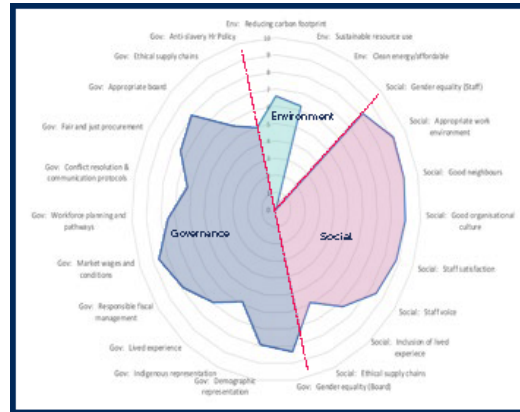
Env: Reducing carbon footprint

Env: Sustainable resource use

Env: Clean energy/affordable

Social: Gender equality (Staff)

Social: Appropriate work environment

Social: Good neighbours

Social: Good organisational culture

Social: Staff satisfaction

Social: Staff voice

Social: Inclusion of lived experience

Social: Ethical supply chains

Social: Gender equality (Board)

Gov: Demographic representation

Gov: Indigenous representation

Gov: Lived experience

Gov: Responsible fiscal management

Gov: Market wages and conditions

Gov: Workforce planning and pathways

Gov: Conflict resolution & communication protocols

Gov: Fair and just procurement

Gov: Appropriate board

Gov: Ethical supply chains

Gov: Anti slavery HR Policy

10
9
8
7
6
5
4
3
2
1
0

Environment

Social

Governance